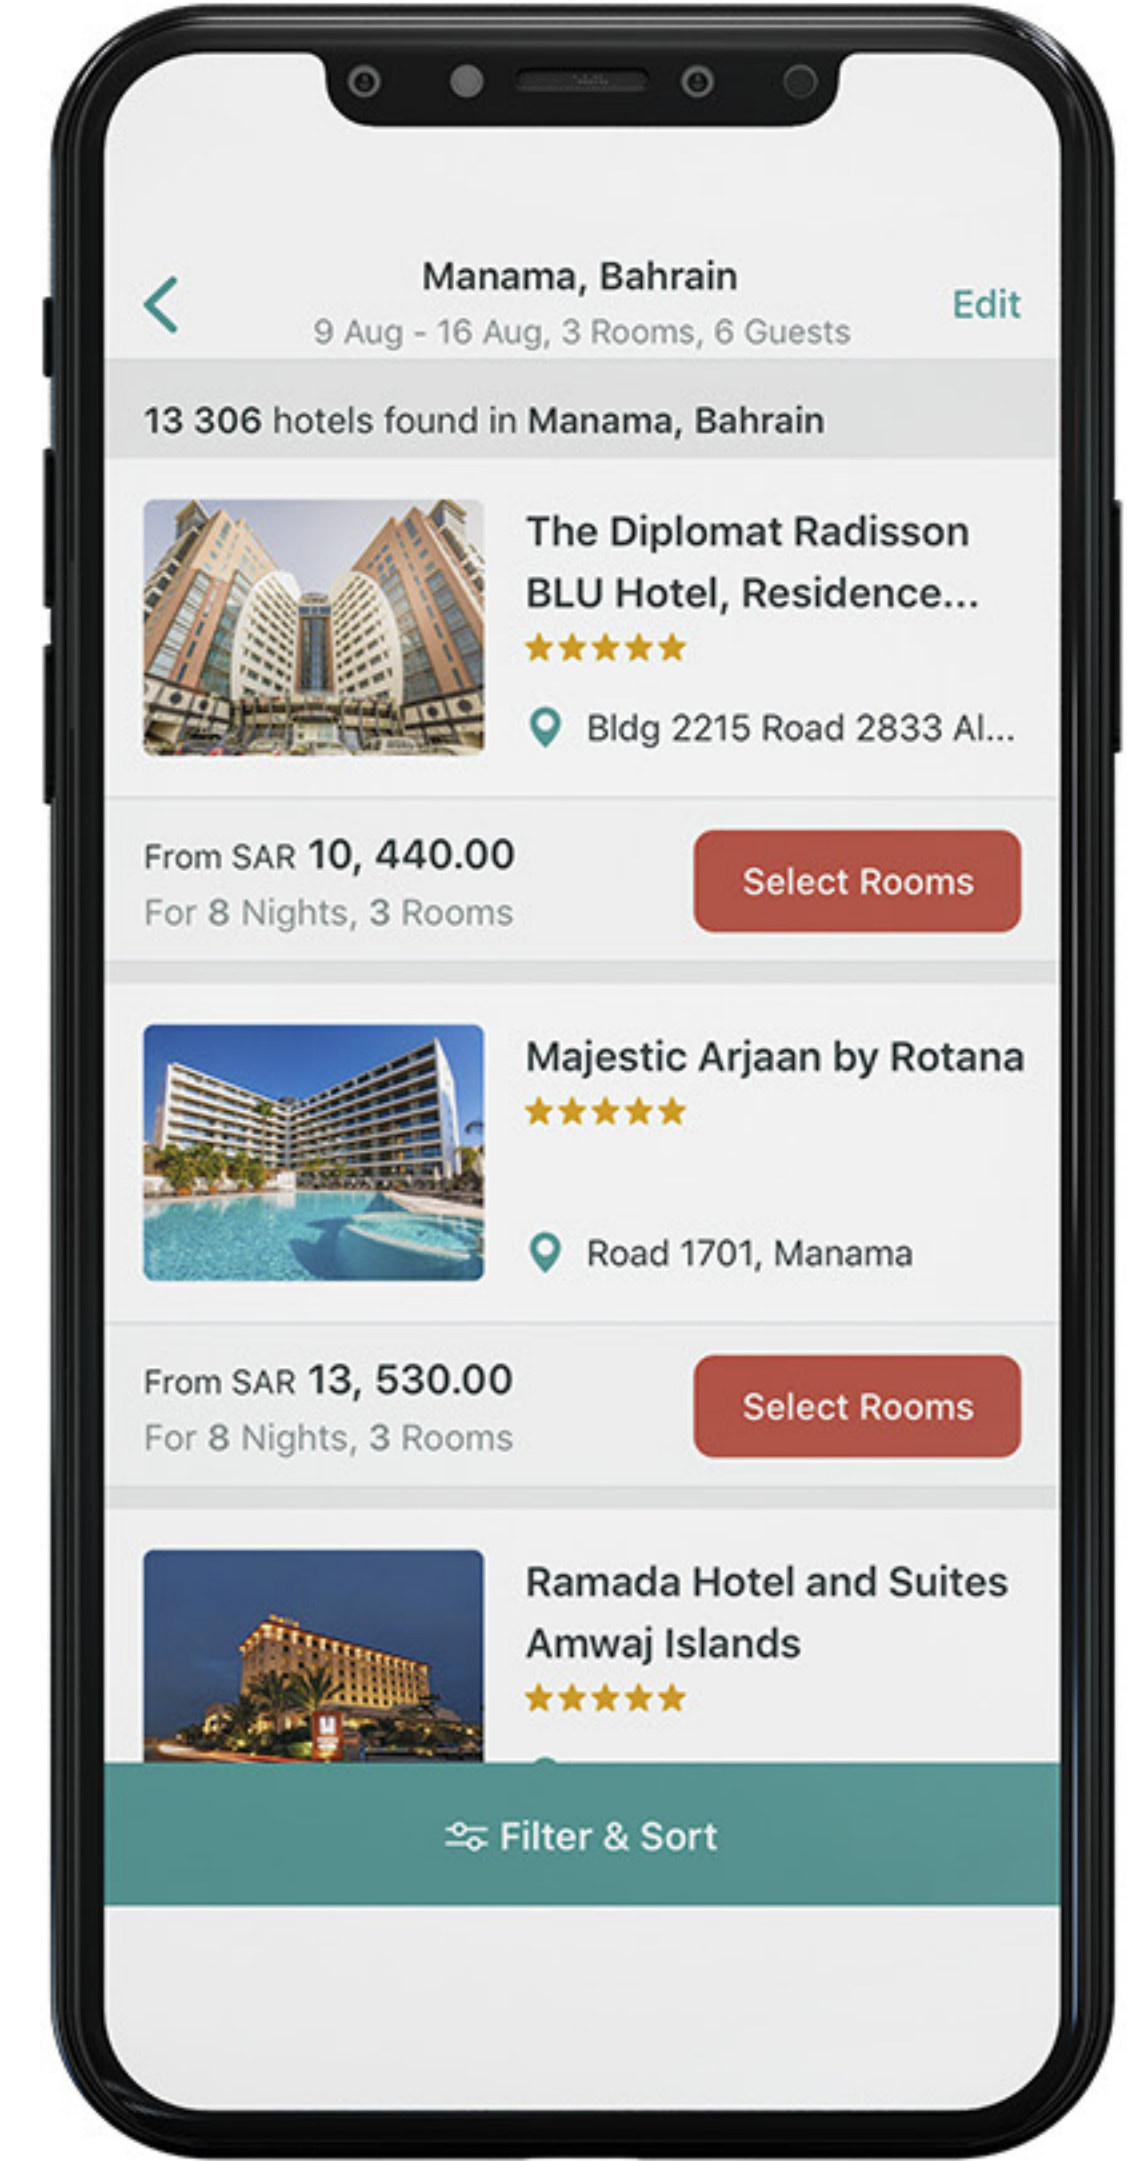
Manama, Bahrain
9 Aug - 16 Aug, 3 Rooms, 6 Guests
Edit

13 306 hotels found in Manama, Bahrain

The Diplomat Radisson BLU Hotel, Residence...
★★★★★
Bldg 2215 Road 2833 Al...

From SAR 10, 440.00
For 8 Nights, 3 Rooms
Select Rooms

Majestic Arjaan by Rotana
★★★★★
Road 1701, Manama

From SAR 13, 530.00
For 8 Nights, 3 Rooms
Select Rooms

Ramada Hotel and Suites Amwaj Islands
★★★★★

Filter & Sort